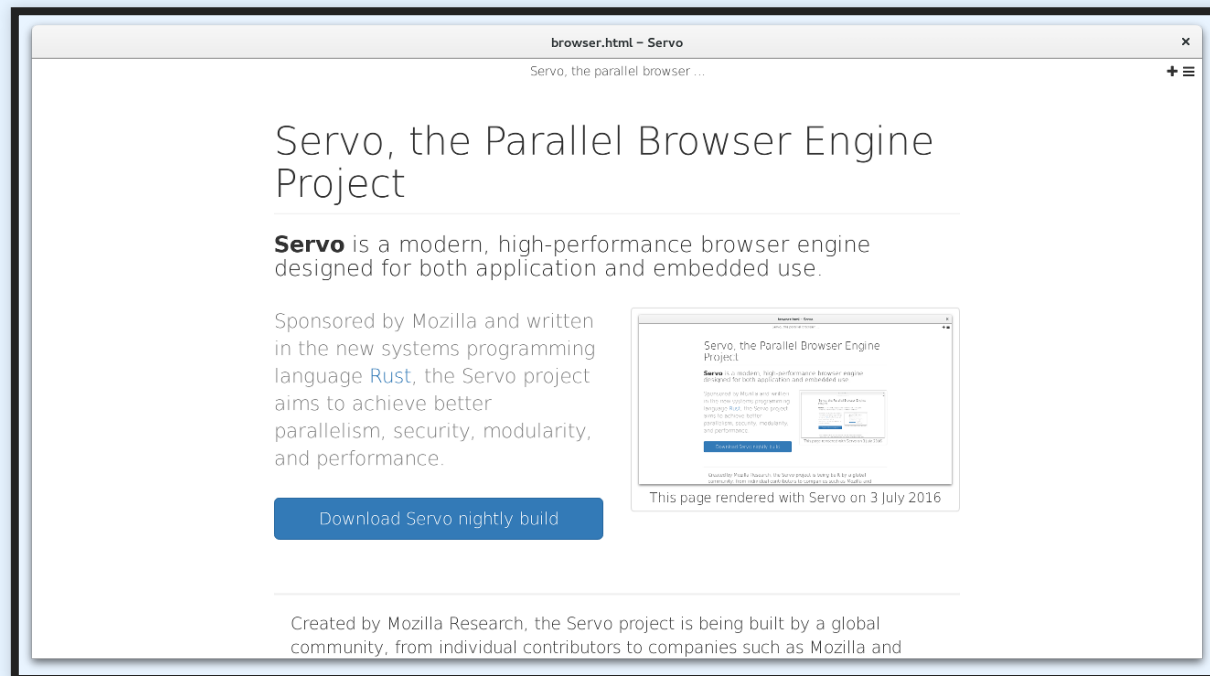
browser.html – Servo

×

Servo, the parallel browser ...

+ ≡

Servo, the Parallel Browser Engine Project

**Servo** is a modern, high-performance browser engine designed for both application and embedded use.

Sponsored by Mozilla and written in the new systems programming language Rust, the Servo project aims to achieve better parallelism, security, modularity, and performance.

Download Servo nightly build

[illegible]

This page rendered with Servo on 3 July 2016

Created by Mozilla Research, the Servo project is being built by a global community, from individual contributors to companies such as Mozilla and